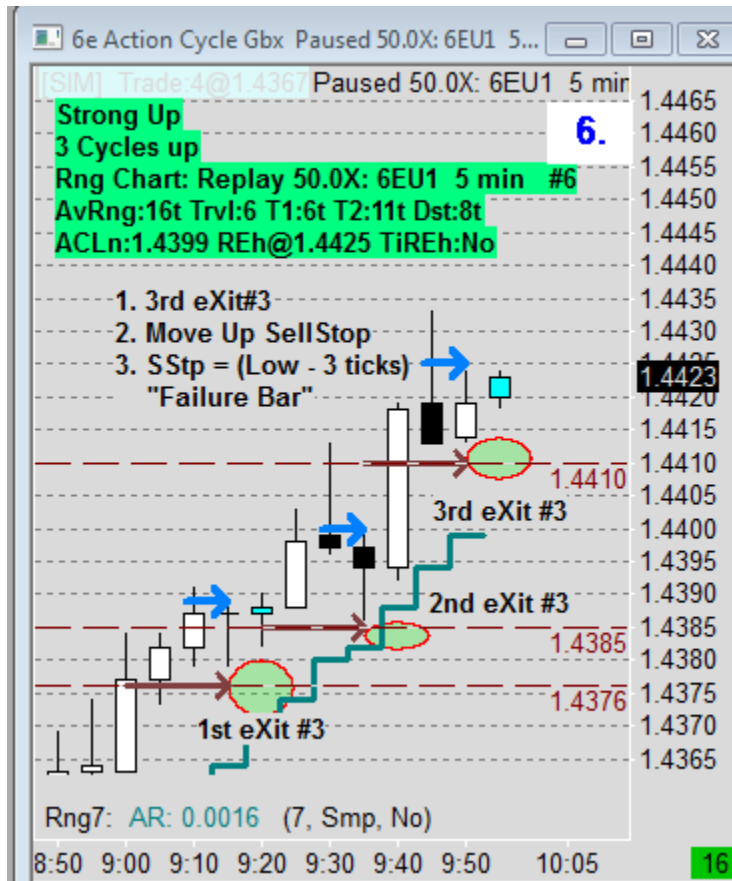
6e Action Cycle Gbx Paused 50.0X: 6EU1 5...

[SIM] Trade:4@1.4367 Paused 50.0X: 6EU1 5 min

Strong Up
3 Cycles up
Rng Chart: Replay 50.0X: 6EU1 5 min #6
AvRng:16t Trvl:6 T1:6t T2:11t Dst:8t
ACLn:1.4399 REh@1.4425 TiREh:No

6.

1. 3rd eXit#3
2. Move Up SellStop
3. SStp = (Low - 3 ticks)
"Failure Bar"

3rd eXit #3
2nd eXit #3
1st eXit #3

1.4465
1.4460
1.4455
1.4450
1.4445
1.4440
1.4435
1.4430
1.4423
1.4420
1.4415
1.4410
1.4410
1.4405
1.4400
1.4395
1.4390
1.4385
1.4385
1.4380
1.4376
1.4375
1.4370
1.4365

Rng7: AR: 0.0016 (7, Smp, No)

8:50 9:00 9:10 9:20 9:30 9:40 9:50 10:05

16